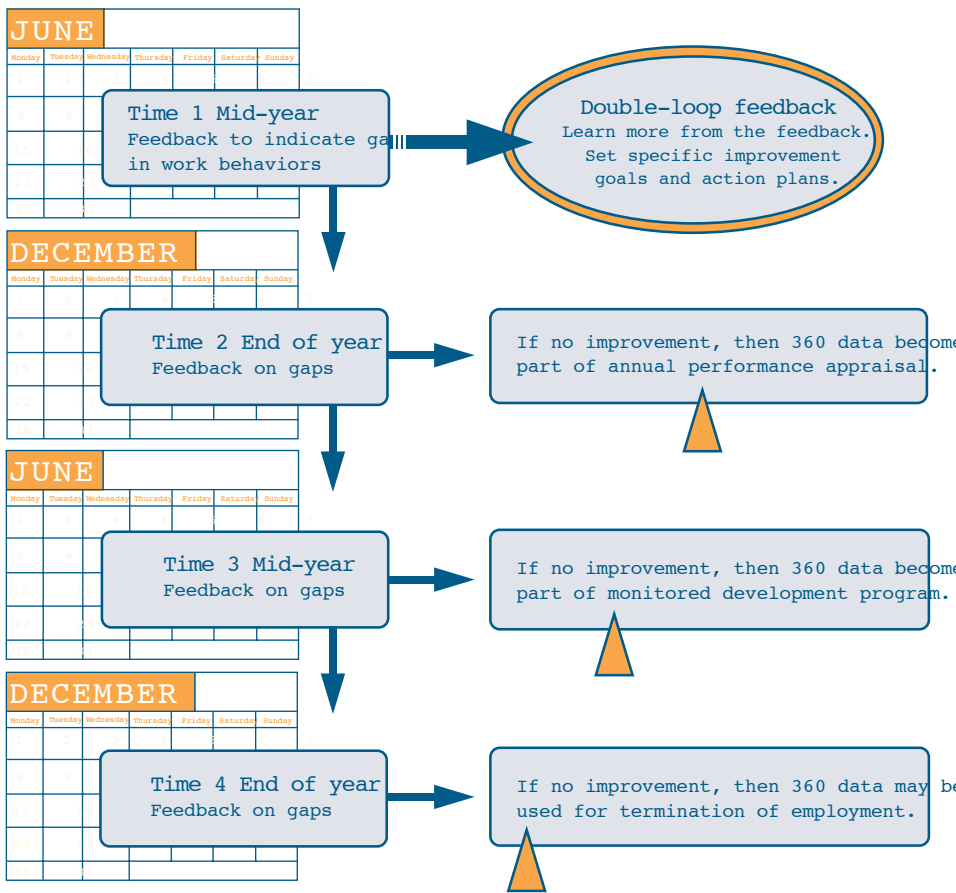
JUNE

| Monday | Tuesday | Wednesday | Thursday | Friday | Saturday | Sunday |
|---|---|---|---|---|---|---|

Time 1 Mid-year
Feedback to indicate ga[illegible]
in work behaviors

Double-loop feedback
Learn more from the feedback.
Set specific improvement goals and action plans.

DECEMBER

| Monday | Tuesday | Wednesday | Thursday | Friday | Saturday | Sunday |
|---|---|---|---|---|---|---|

Time 2 End of year
Feedback on gaps

If no improvement, then 360 data become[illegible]
part of annual performance appraisal.

JUNE

| Monday | Tuesday | Wednesday | Thursday | Friday | Saturday | Sunday |
|---|---|---|---|---|---|---|

Time 3 Mid-year
Feedback on gaps

If no improvement, then 360 data become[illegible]
part of monitored development program.

DECEMBER

| Monday | Tuesday | Wednesday | Thursday | Friday | Saturday | Sunday |
|---|---|---|---|---|---|---|

Time 4 End of year
Feedback on gaps

If no improvement, then 360 data may be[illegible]
used for termination of employment.